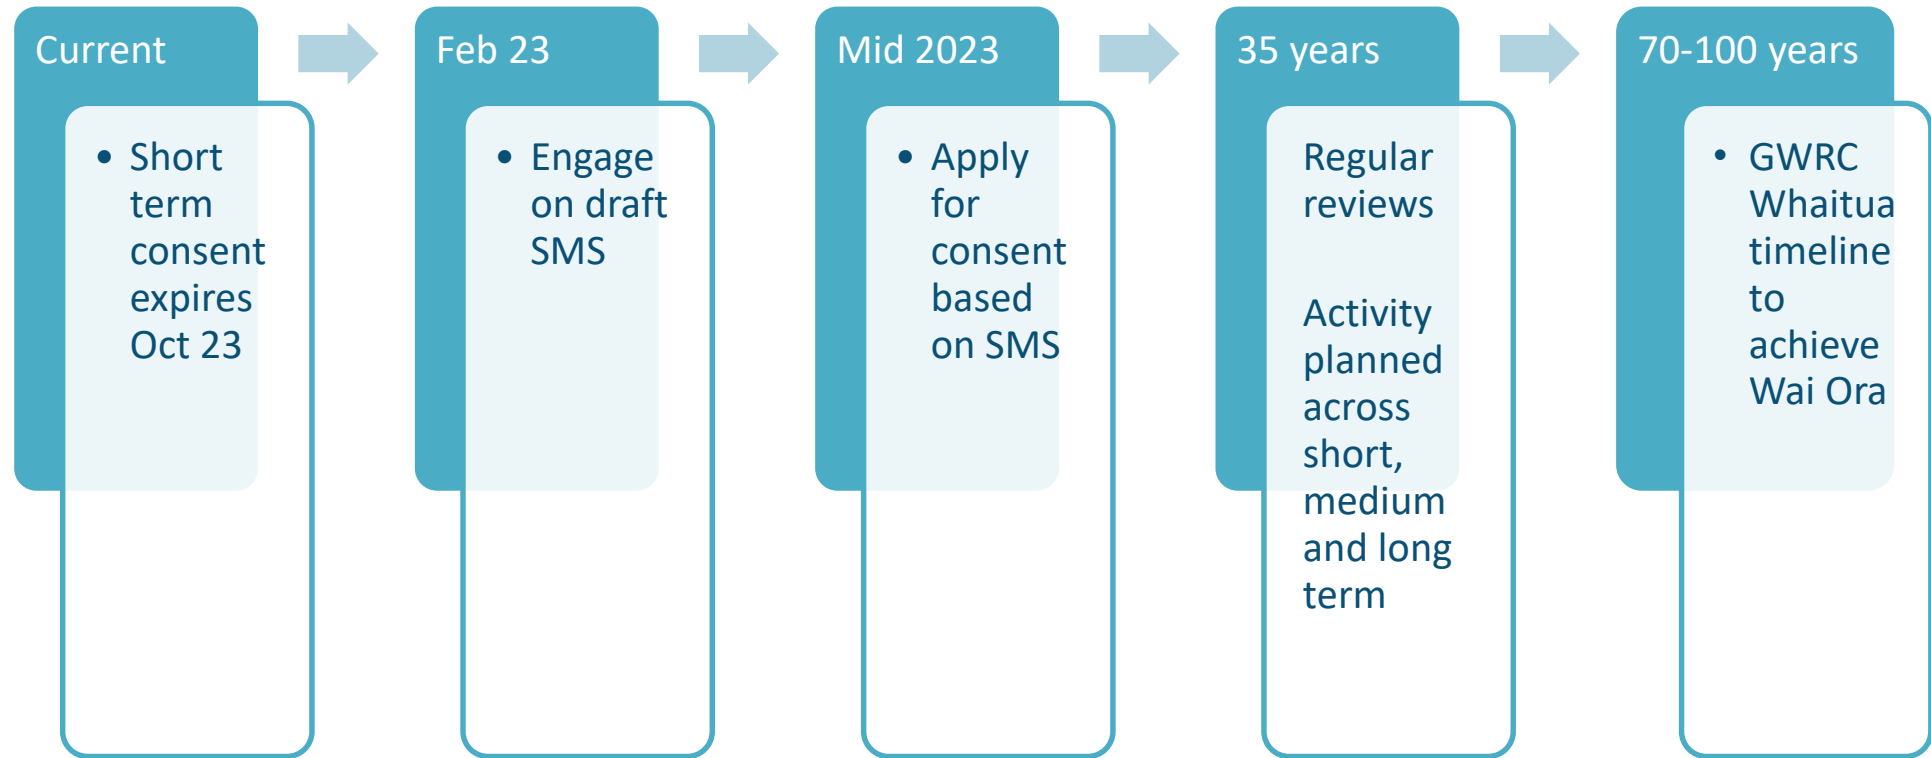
Current

- Short term consent expires Oct 23

Feb 23

- Engage on draft SMS

Mid 2023

- Apply for consent based on SMS

35 years

Regular reviews

Activity planned across short, medium and long term

70-100 years

- GWRC Whaitua timeline to achieve Wai Ora